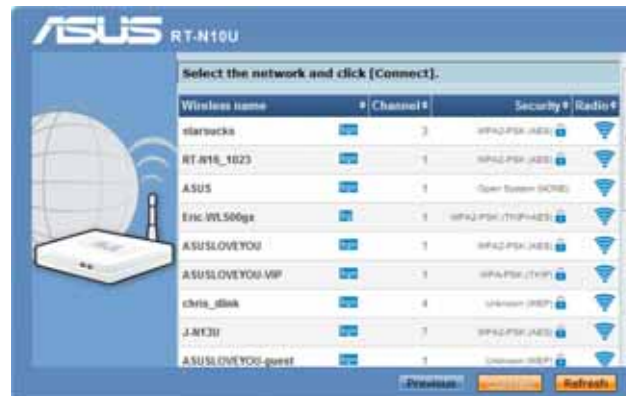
ASUS RT-N10U

Select the network and click [Connect].

| Wireless name | | Channel | Security | Radio |
|---|---|---|---|---|
| starbucks | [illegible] | 3 | WPA2-PSK (AES) | |
| RT-N16_1023 | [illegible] | 1 | WPA2-PSK (AES) | |
| ASUS | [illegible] | 1 | Open System (NONE) | |
| Eric-WL500gx | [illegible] | 1 | WPA2-PSK (TKIP+AES) | |
| ASUSLOVEYOU | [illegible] | 1 | WPA2-PSK (AES) | |
| ASUSLOVEYOU-VIP | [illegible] | 1 | WPA-PSK (TKIP) | |
| chris_dlink | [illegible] | 4 | Unknown (WEP) | |
| J-N13U | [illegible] | 7 | WPA2-PSK (AES) | |
| ASUSLOVEYOU-guest | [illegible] | 1 | Unknown (WEP) | |

Previous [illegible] Refresh